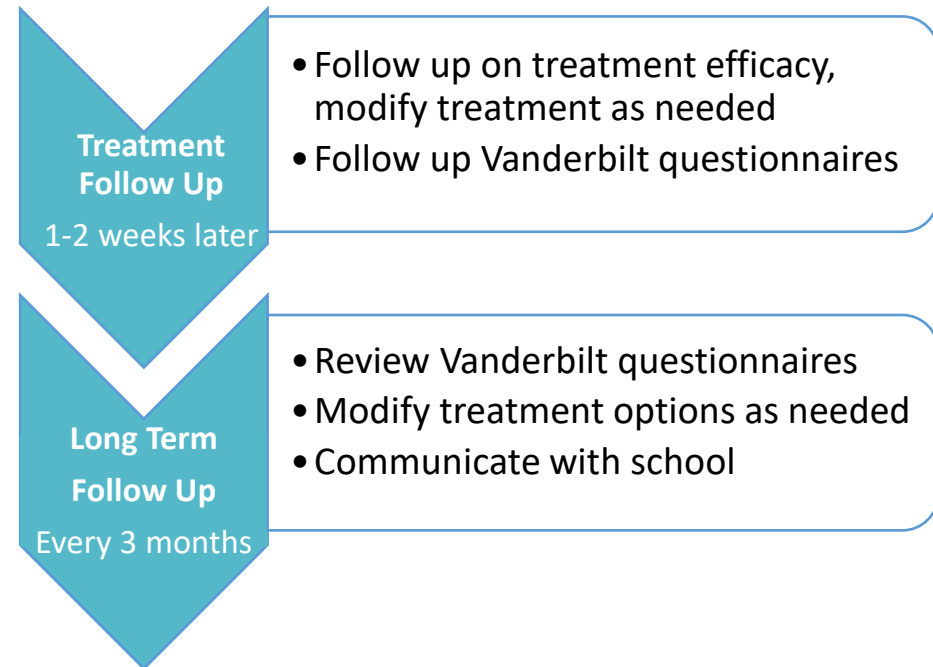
Treatment Follow Up
1-2 weeks later

- Follow up on treatment efficacy, modify treatment as needed
- Follow up Vanderbilt questionnaires

Long Term Follow Up
Every 3 months

- Review Vanderbilt questionnaires
- Modify treatment options as needed
- Communicate with school